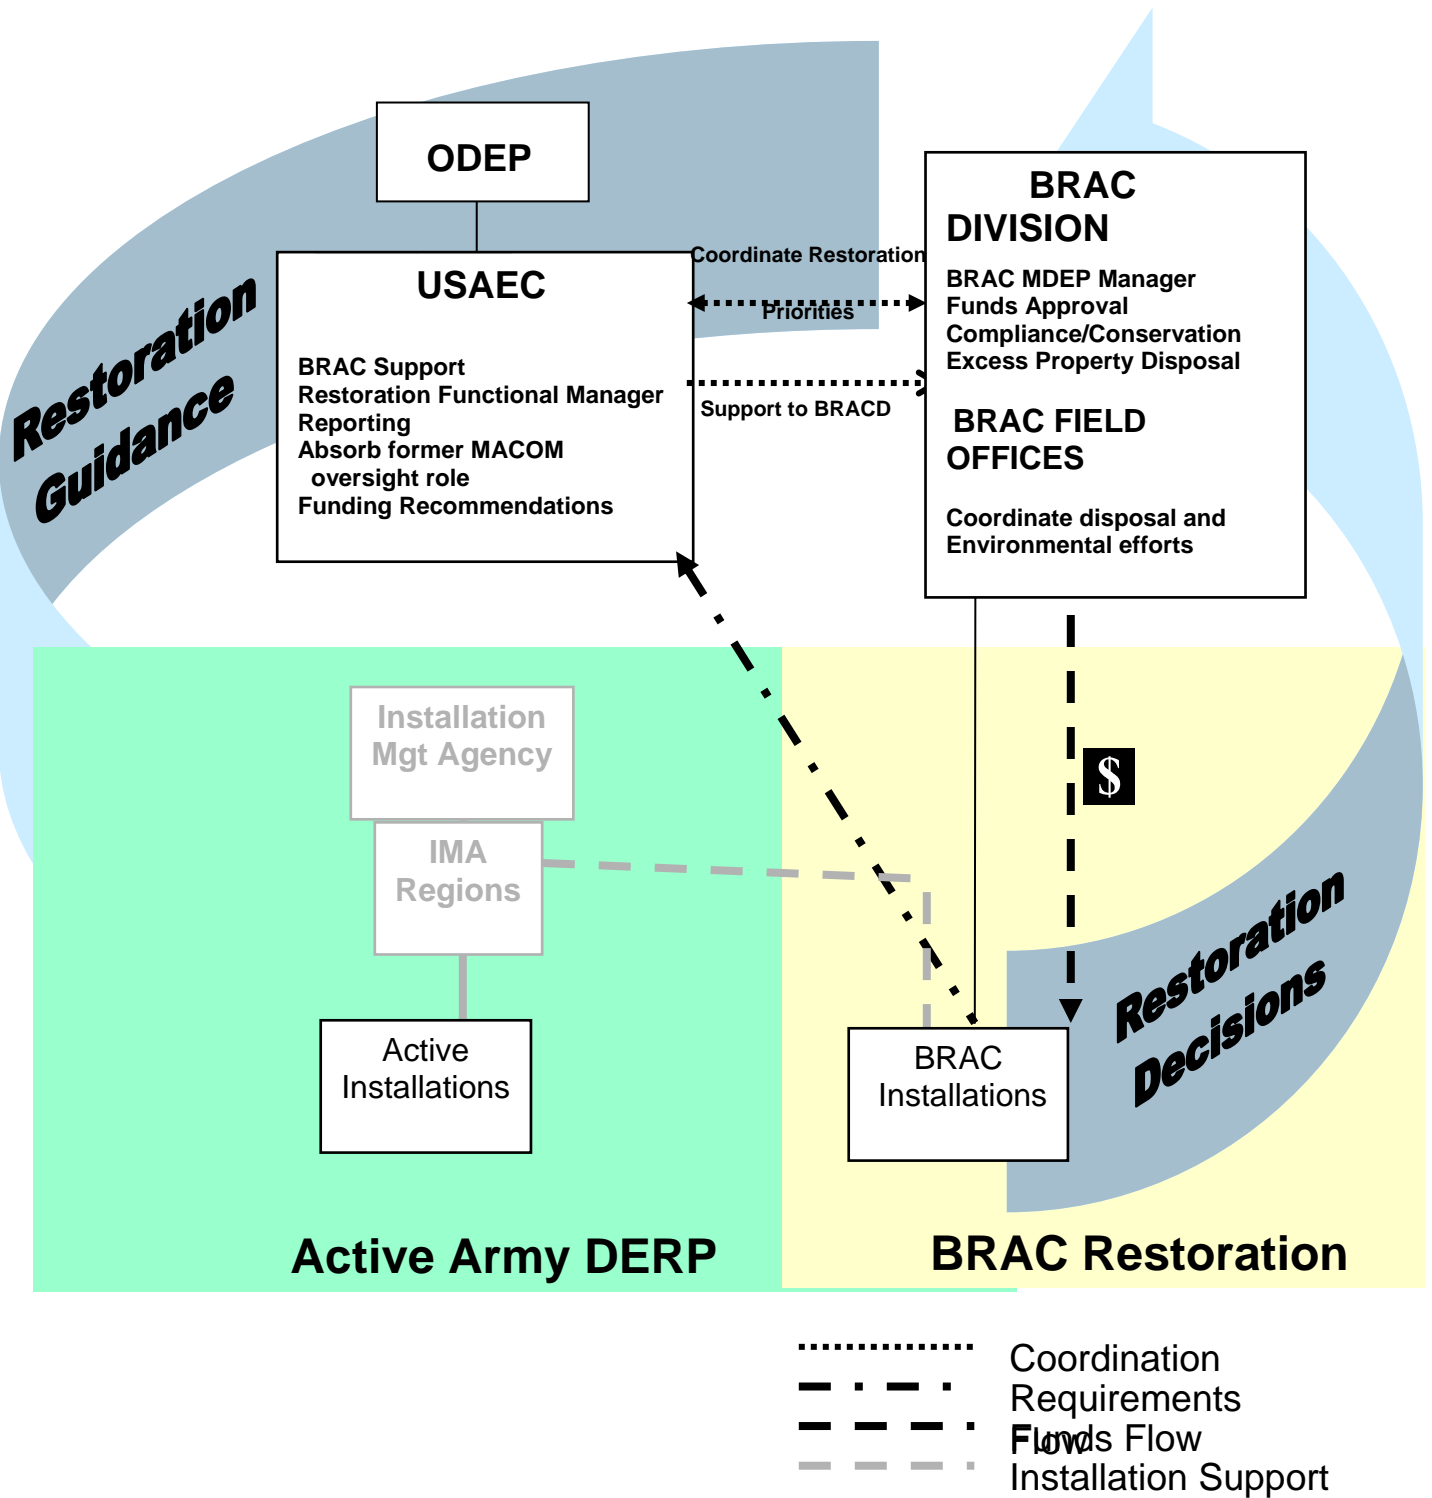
Restoration Guidance

ODEP

USAEC

BRAC Support
Restoration Functional Manager
Reporting
Absorb former MACOM oversight role
Funding Recommendations

Coordinate Restoration Priorities

Support to BRACD

BRAC DIVISION

BRAC MDEP Manager
Funds Approval
Compliance/Conservation
Excess Property Disposal

BRAC FIELD OFFICES

Coordinate disposal and Environmental efforts

Installation Mgt Agency

IMA Regions

Active Installations

$

BRAC Installations

Restoration Decisions

Active Army DERP

BRAC Restoration

Coordination
Requirements Flow
Funds Flow
Installation Support